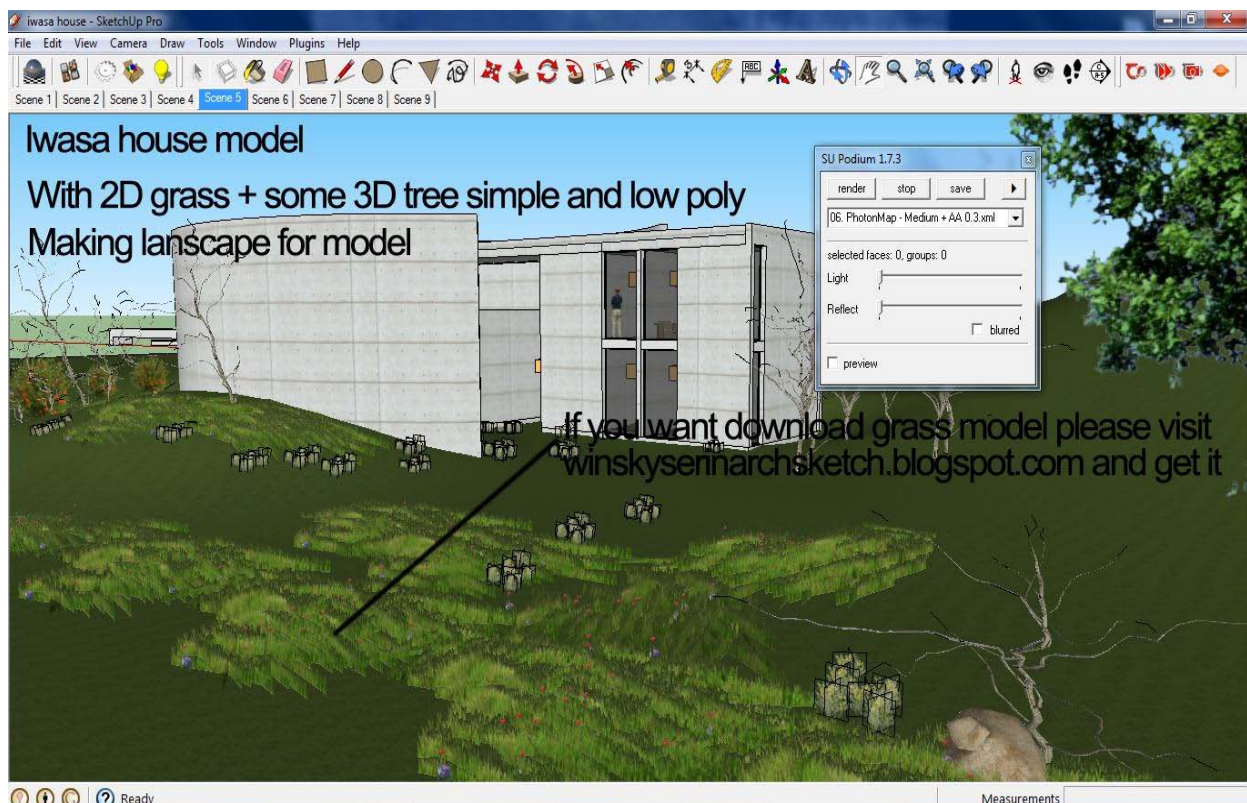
iwasa house - SketchUp Pro

File Edit View Camera Draw Tools Window Plugins Help

Scene 1 | Scene 2 | Scene 3 | Scene 4 | Scene 5 | Scene 6 | Scene 7 | Scene 8 | Scene 9

Iwasa house model

With 2D grass + some 3D tree simple and low poly

Making lanscape for model

SU Podium 1.7.3

render stop save

06. PhotonMap - Medium + AA 0.3.xml

selected faces: 0, groups: 0

Light

Reflect

blurred

preview

If you want download grass model please visit winskysenarchsketch.blogspot.com and get it

Ready

Measurements